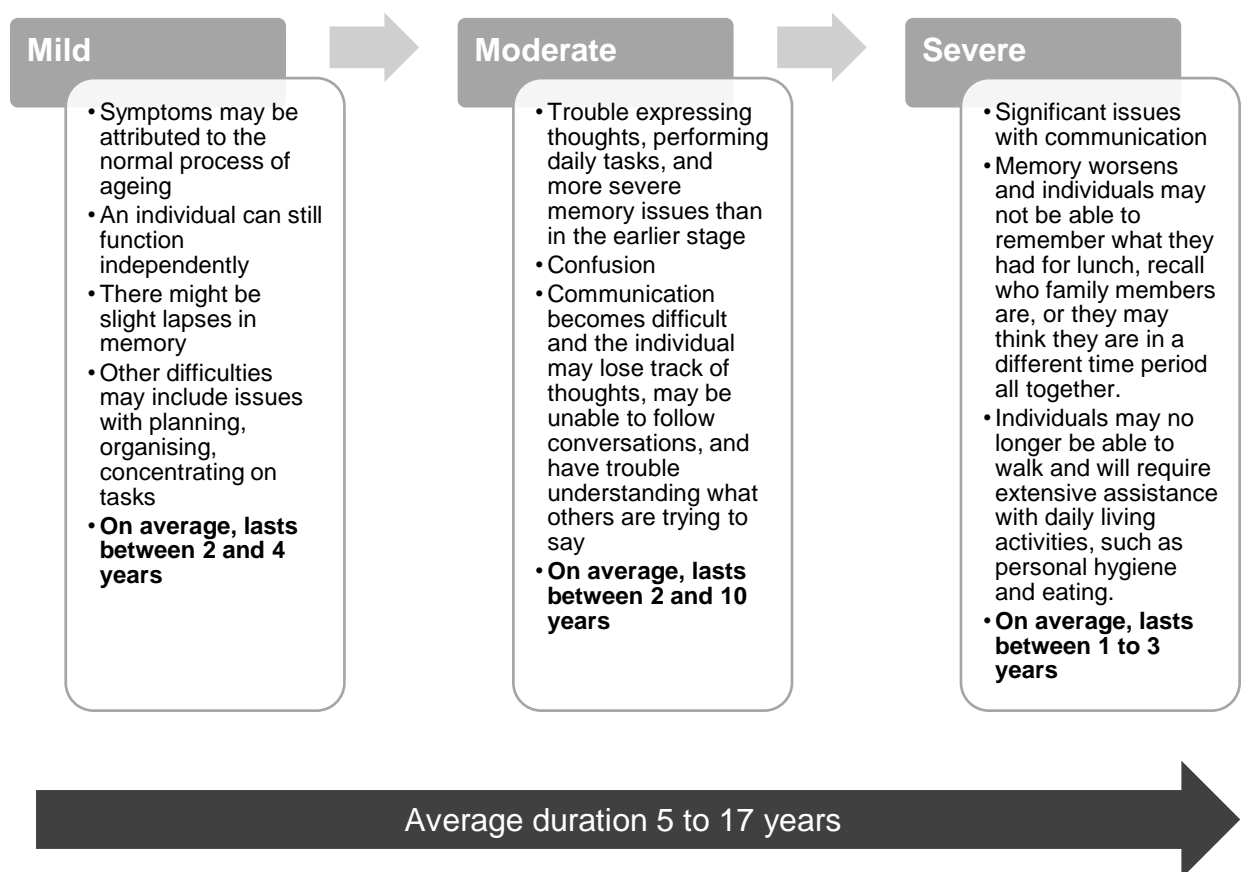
Mild

- Symptoms may be attributed to the normal process of ageing
- An individual can still function independently
- There might be slight lapses in memory
- Other difficulties may include issues with planning, organising, concentrating on tasks
- **On average, lasts between 2 and 4 years**

Moderate

- Trouble expressing thoughts, performing daily tasks, and more severe memory issues than in the earlier stage
- Confusion
- Communication becomes difficult and the individual may lose track of thoughts, may be unable to follow conversations, and have trouble understanding what others are trying to say
- **On average, lasts between 2 and 10 years**

Severe

- Significant issues with communication
- Memory worsens and individuals may not be able to remember what they had for lunch, recall who family members are, or they may think they are in a different time period all together.
- Individuals may no longer be able to walk and will require extensive assistance with daily living activities, such as personal hygiene and eating.
- **On average, lasts between 1 to 3 years**

Average duration 5 to 17 years